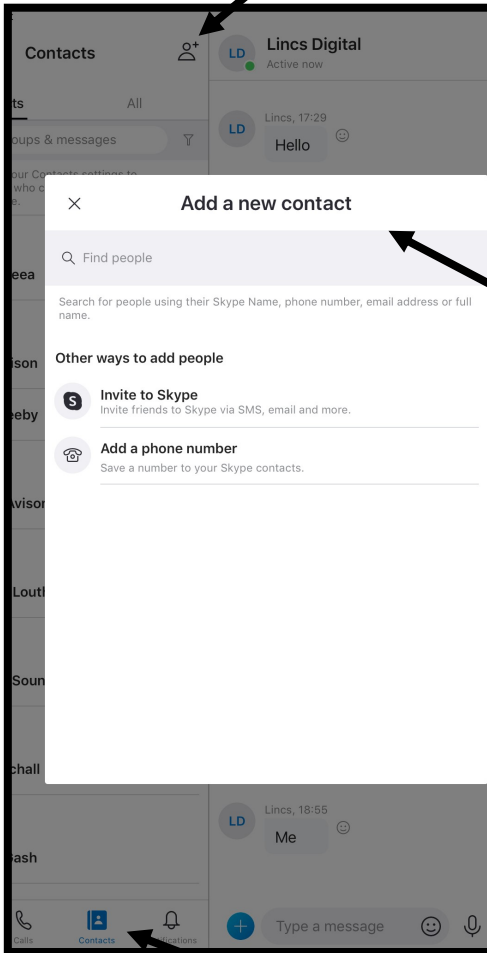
Contacts

ts

All

oups & messages

our Contacts settings to
who c
e.

eea

ison

eeby

Avisor

Louth

Soun

chall

ash

Calls

Contacts

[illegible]ications

LD

Lincs Digital

Active now

LD

Lincs, 17:29

Hello

Add a new contact

Find people

Search for people using their Skype Name, phone number, email address or full name.

Other ways to add people

Invite to Skype

Invite friends to Skype via SMS, email and more.

Add a phone number

Save a number to your Skype contacts.

LD

Lincs, 18:55

Me

Type a message